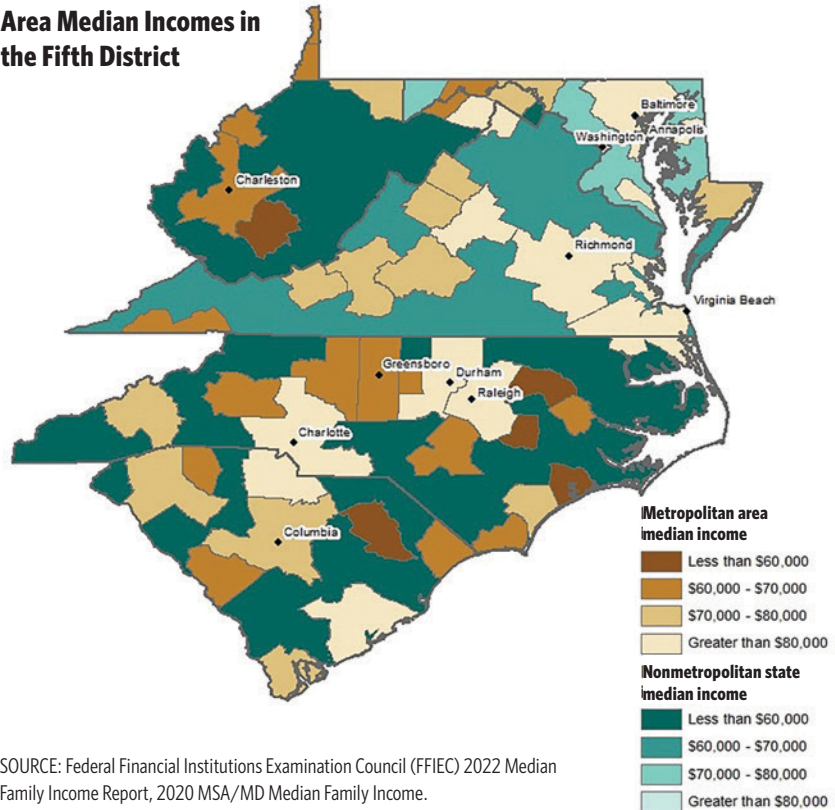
Area Median Incomes in the Fifth District

Baltimore
Washington
Annapolis
Charleston
Richmond
Virginia Beach
Greensboro
Durham
Raleigh
Charlotte
Columbia

Metropolitan area median income
Less than $60,000
$60,000 - $70,000
$70,000 - $80,000
Greater than $80,000

Nonmetropolitan state median income
Less than $60,000
$60,000 - $70,000
$70,000 - $80,000
Greater than $80,000

SOURCE: Federal Financial Institutions Examination Council (FFIEC) 2022 Median Family Income Report, 2020 MSA/MD Median Family Income.